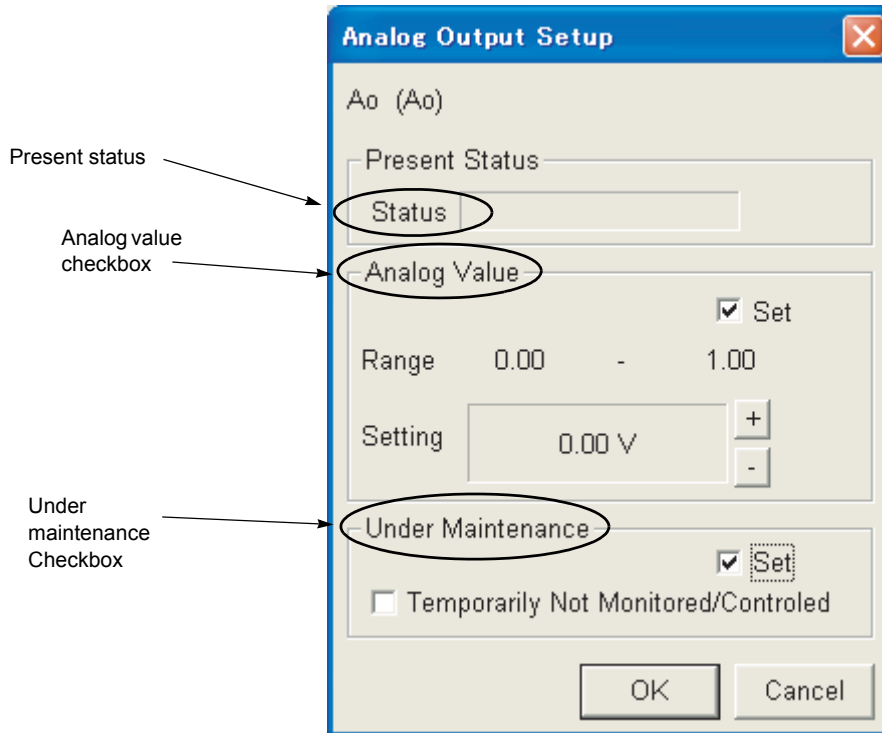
Analog Output Setup

Ao (Ao)

Present status

Present Status

Status

Analog value checkbox

Analog Value

☑ Set

Range 0.00 - 1.00

Setting 0.00 V

+

-

Under maintenance Checkbox

Under Maintenance

☑ Set

☐ Temporarily Not Monitored/Controled

OK

Cancel